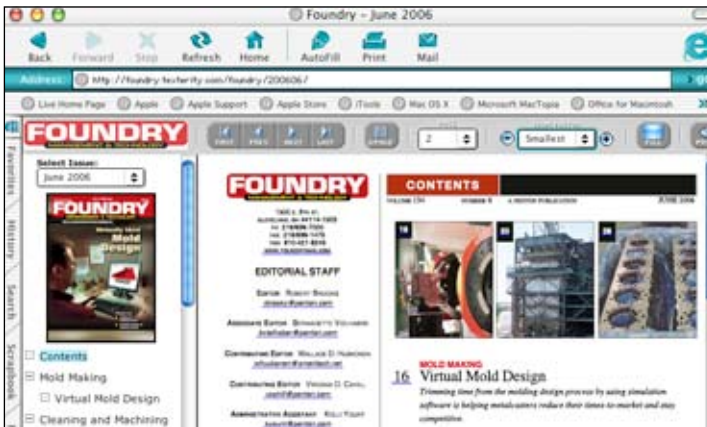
Foundry – June 2006

Back Forward Stop Refresh Home AutoFill Print Mail

Address: http://foundry.texterity.com/foundry/200606/

Live Home Page Apple Apple Support Apple Store iTools Mac OS X Microsoft MacTopia Office for Macintosh

Favorites History Search Scrapbook

FOUNDRY

FIRST PREV NEXT LAST

2

Smallest

Select Issue:

June 2006

FOUNDRY

Mold Design

Contents

Mold Making

Virtual Mold Design

Cleaning and Machining

FOUNDRY

EDITORIAL STAFF

CONTENTS

16 Virtual Mold Design

MOLD MAKING

Trimming time from the molding design process by using simulation software is helping metalcasters reduce their times-to-market and stay competitive.